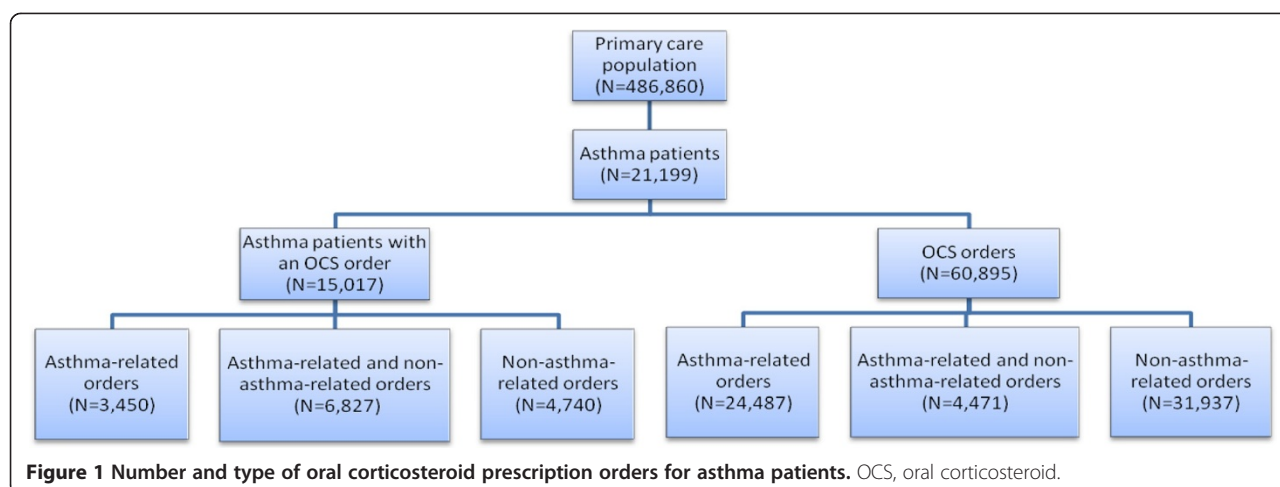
Primary care population (N=486,860)

Asthma patients (N=21,199)

Asthma patients with an OCS order (N=15,017)

OCS orders (N=60,895)

Asthma-related orders (N=3,450)

Asthma-related and non-asthma-related orders (N=6,827)

Non-asthma-related orders (N=4,740)

Asthma-related orders (N=24,487)

Asthma-related and non-asthma-related orders (N=4,471)

Non-asthma-related orders (N=31,937)

**Figure 1 Number and type of oral corticosteroid prescription orders for asthma patients.** OCS, oral corticosteroid.